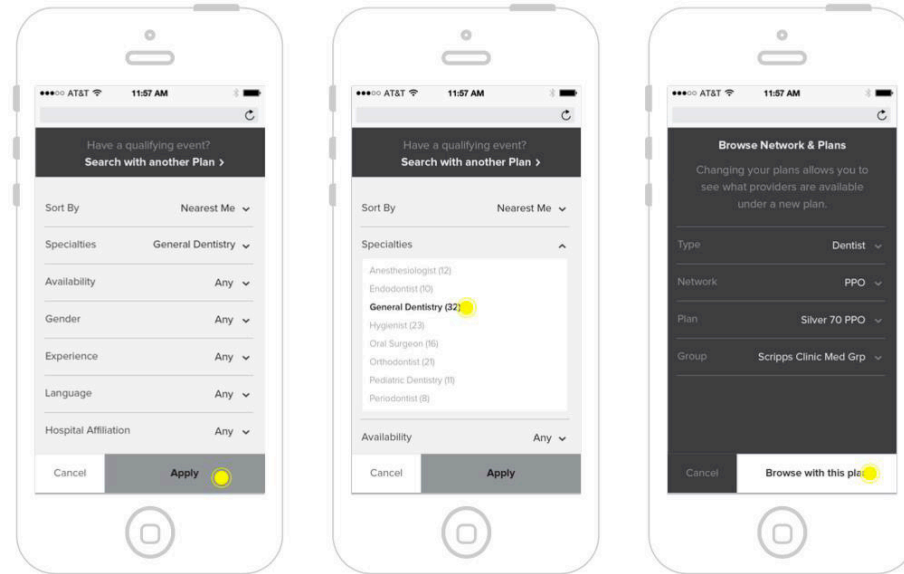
●●●○○ AT&T 11:57 AM

Have a qualifying event?
Search with another Plan >

Sort By Nearest Me

Specialties General Dentistry

Availability Any

Gender Any

Experience Any

Language Any

Hospital Affiliation Any

Cancel

Apply

●●●○○ AT&T 11:57 AM

Have a qualifying event?
Search with another Plan >

Sort By Nearest Me

Specialties

Anesthesiologist (12)
Endodontist (10)
General Dentistry (32)
Hygienist (23)
Oral Surgeon (16)
Orthodontist (21)
Pediatric Dentistry (11)
Periodontist (8)

Availability Any

Cancel

Apply

●●●○○ AT&T 11:57 AM

Browse Network & Plans

Changing your plans allows you to see what providers are available under a new plan.

Type Dentist

Network PPO

Plan Silver 70 PPO

Group Scripps Clinic Med Grp

Cancel

Browse with this pla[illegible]